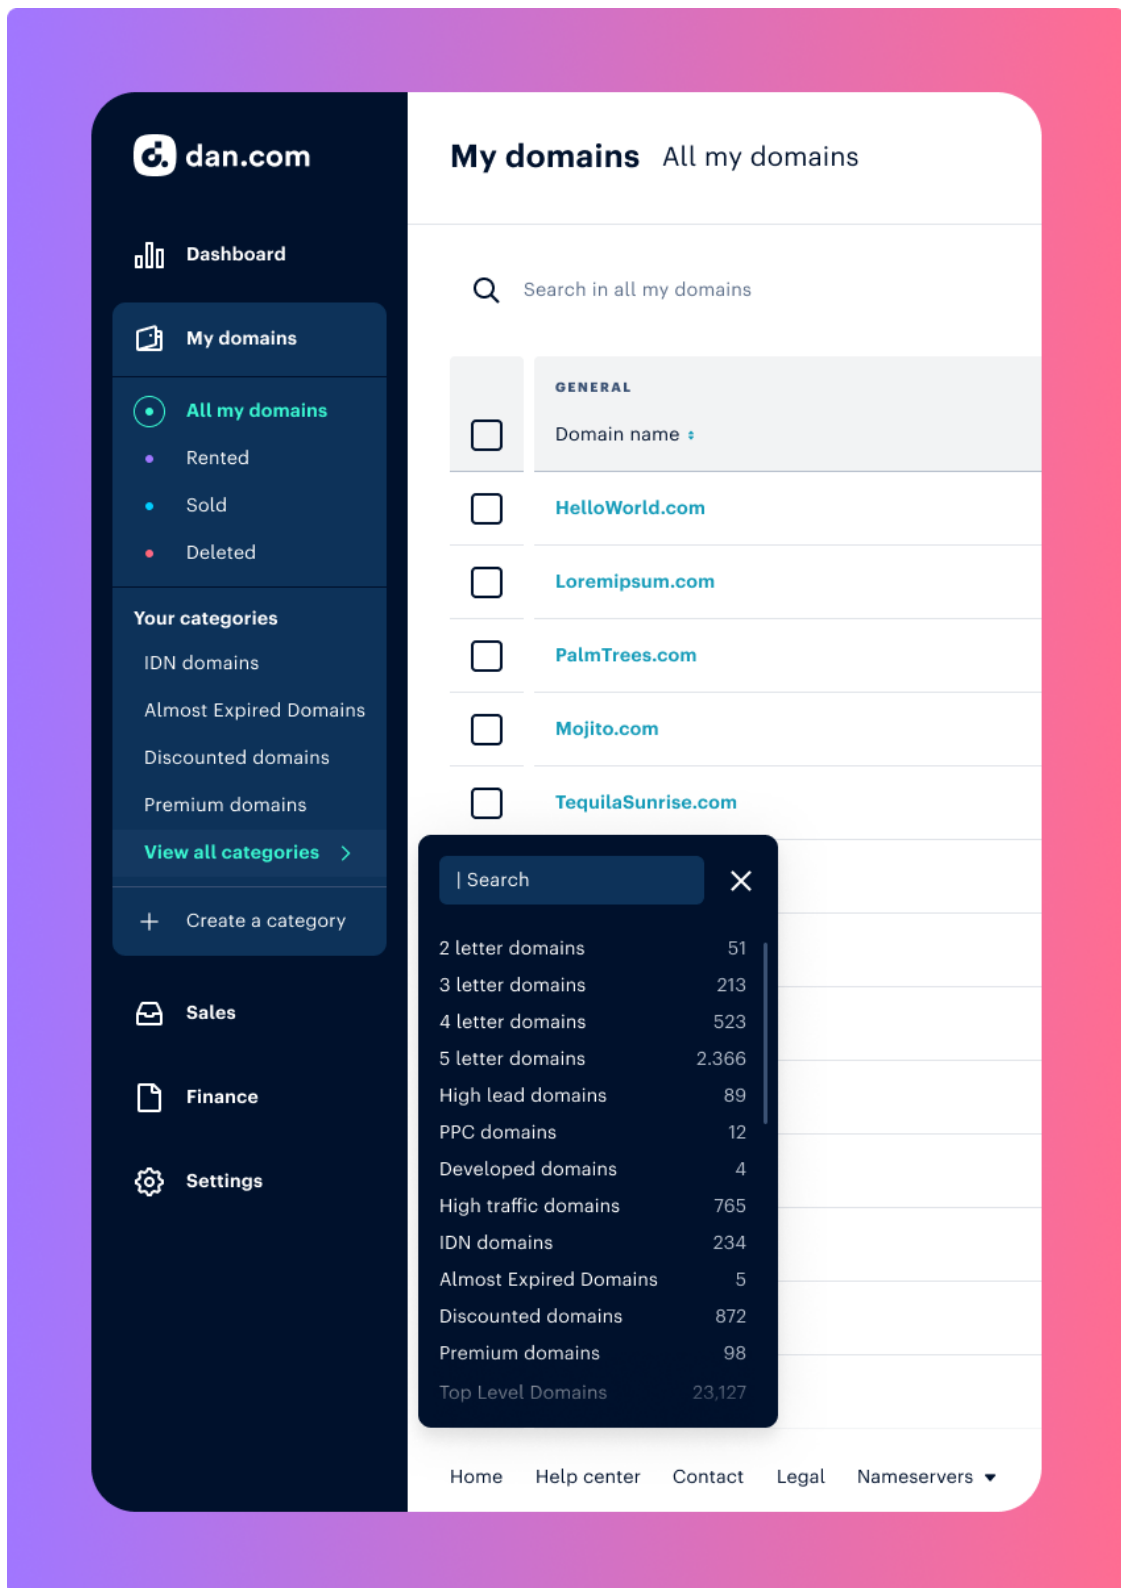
dan.com

Dashboard

My domains

All my domains
Rented
Sold
Deleted

Your categories
IDN domains
Almost Expired Domains
Discounted domains
Premium domains
View all categories >

+ Create a category

Sales

Finance

Settings

My domains All my domains

Search in all my domains

GENERAL
Domain name

HelloWorld.com
Loremipsum.com
PalmTrees.com
Mojito.com
TequilaSunrise.com

| Search

| | |
|---|---|
| 2 letter domains | 51 |
| 3 letter domains | 213 |
| 4 letter domains | 523 |
| 5 letter domains | 2.366 |
| High lead domains | 89 |
| PPC domains | 12 |
| Developed domains | 4 |
| High traffic domains | 765 |
| IDN domains | 234 |
| Almost Expired Domains | 5 |
| Discounted domains | 872 |
| Premium domains | 98 |
| Top Level Domains | 23,127 |

Home Help center Contact Legal Nameservers